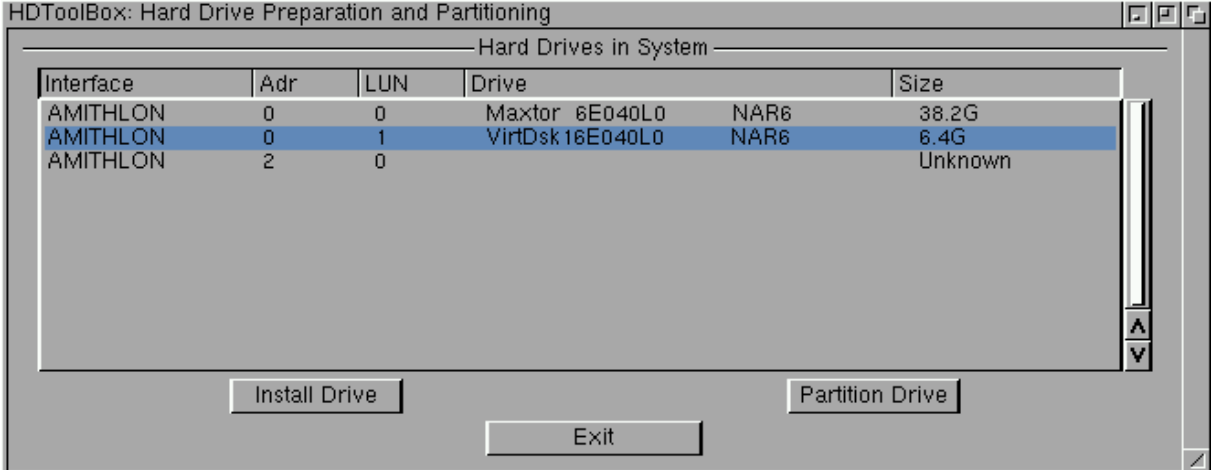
HDToolBox: Hard Drive Preparation and Partitioning

Hard Drives in System

| Interface | Adr | LUN | Drive | | Size |
|---|---|---|---|---|---|
| AMITHLON | 0 | 0 | Maxtor 6E040L0 | NAR6 | 38.2G |
| AMITHLON | 0 | 1 | VirtDsk16E040L0 | NAR6 | 6.4G |
| AMITHLON | 2 | 0 | | | Unknown |

Install Drive

Partition Drive

Exit